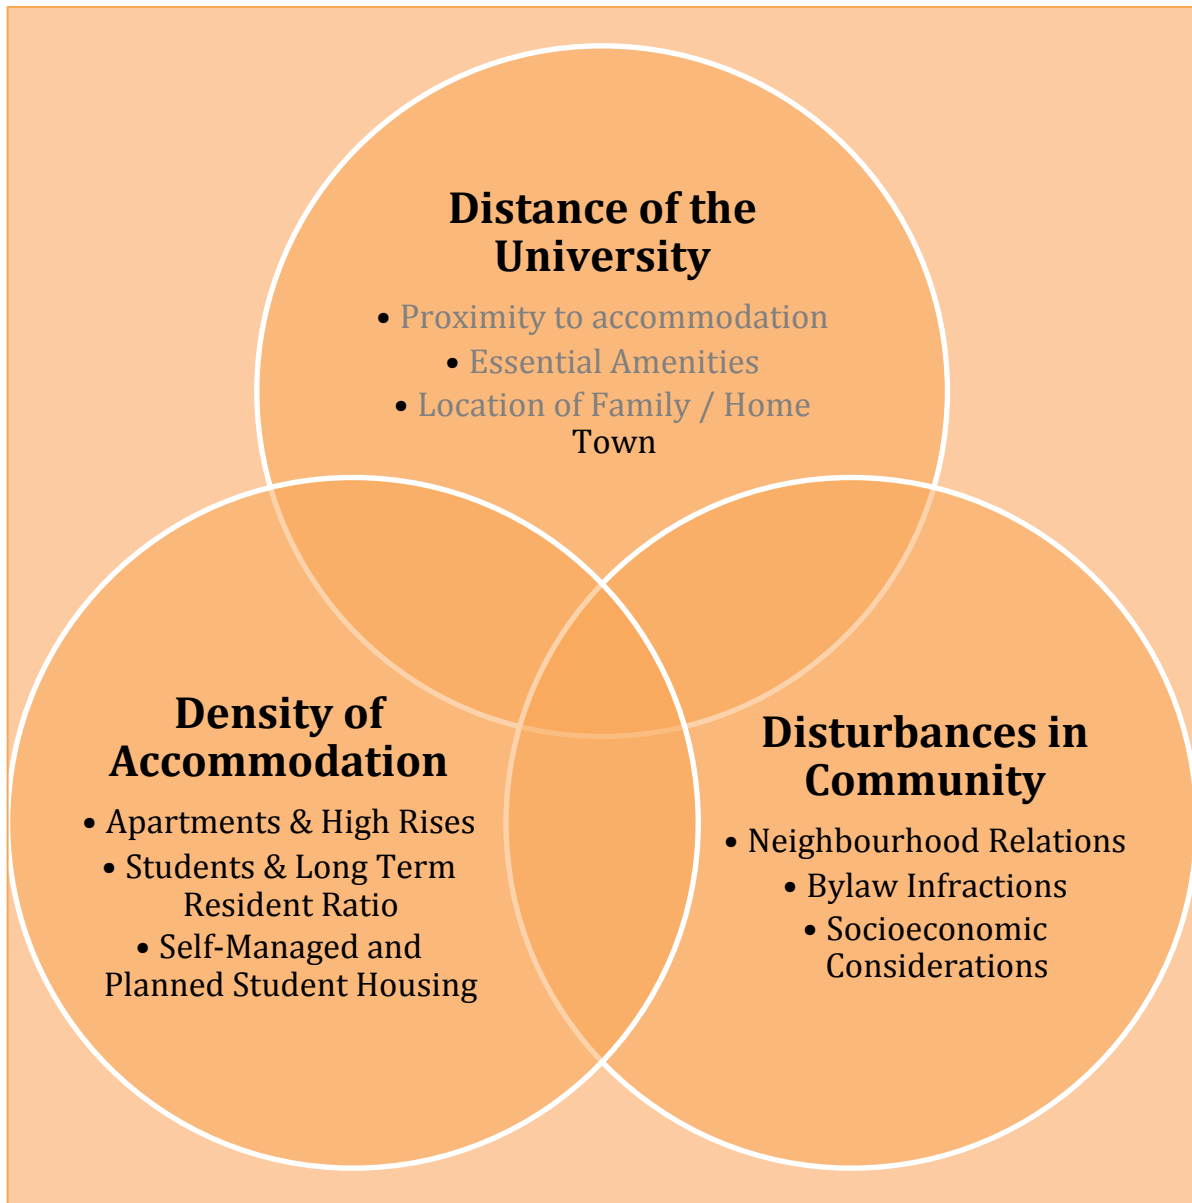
Distance of the University

• Proximity to accommodation
• Essential Amenities
• Location of Family / Home Town

Density of Accommodation

• Apartments & High Rises
• Students & Long Term Resident Ratio
• Self-Managed and Planned Student Housing

Disturbances in Community

• Neighbourhood Relations
• Bylaw Infractions
• Socioeconomic Considerations